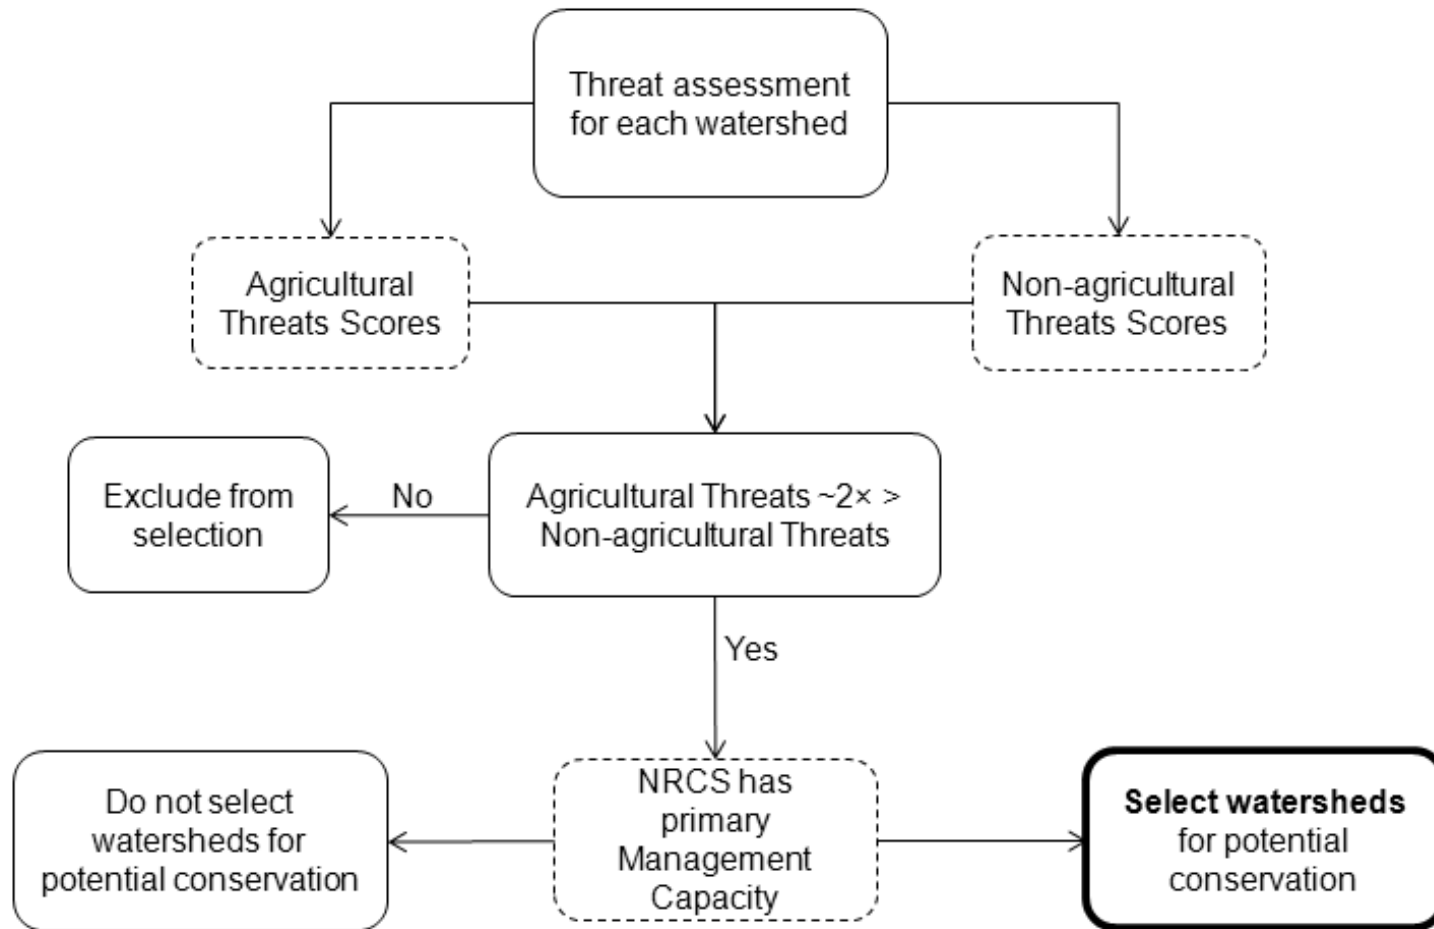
Threat assessment for each watershed

Agricultural Threats Scores

Non-agricultural Threats Scores

Exclude from selection

No

Agricultural Threats ~2× > Non-agricultural Threats

Yes

Do not select watersheds for potential conservation

NRCS has primary Management Capacity

**Select watersheds** for potential conservation